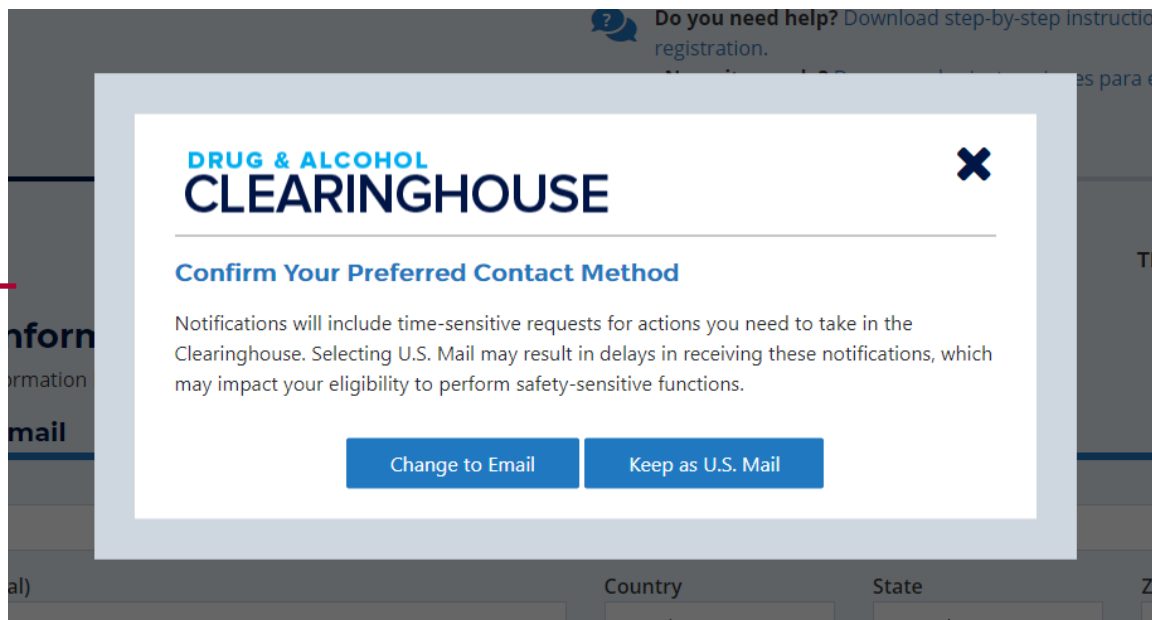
Do you need help? Download step-by-step instructio registration.

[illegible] es para e

Th

nform

rmation

mail

DRUG & ALCOHOL
CLEARINGHOUSE

Confirm Your Preferred Contact Method

Notifications will include time-sensitive requests for actions you need to take in the Clearinghouse. Selecting U.S. Mail may result in delays in receiving these notifications, which may impact your eligibility to perform safety-sensitive functions.

Change to Email

Keep as U.S. Mail

al)

Country

State

Z